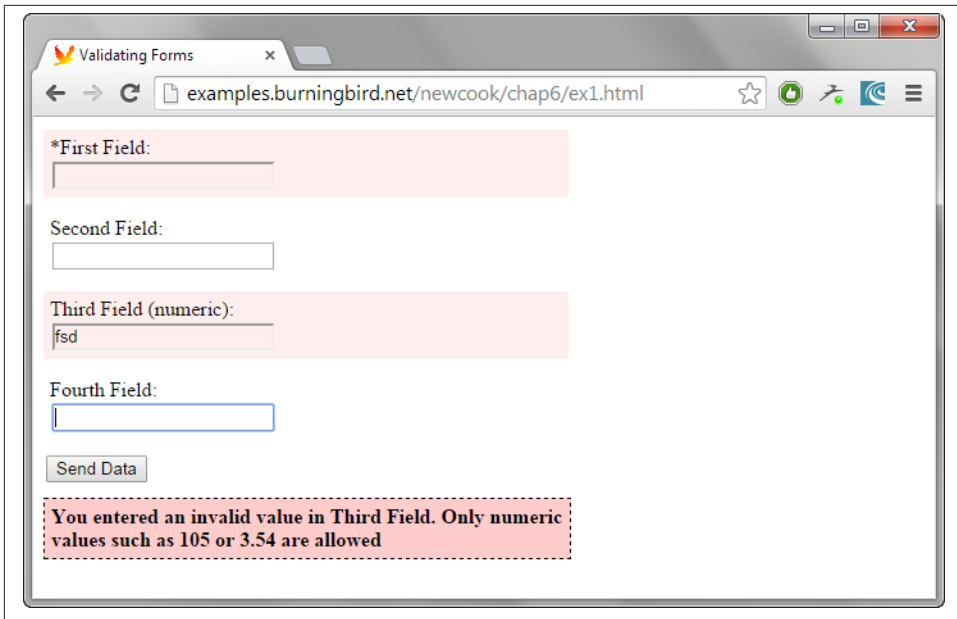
Validating Forms

examples.burningbird.net/newcook/chap6/ex1.html

*First Field:

Second Field:

Third Field (numeric):
fsd

Fourth Field:

Send Data

You entered an invalid value in Third Field. Only numeric values such as 105 or 3.54 are allowed